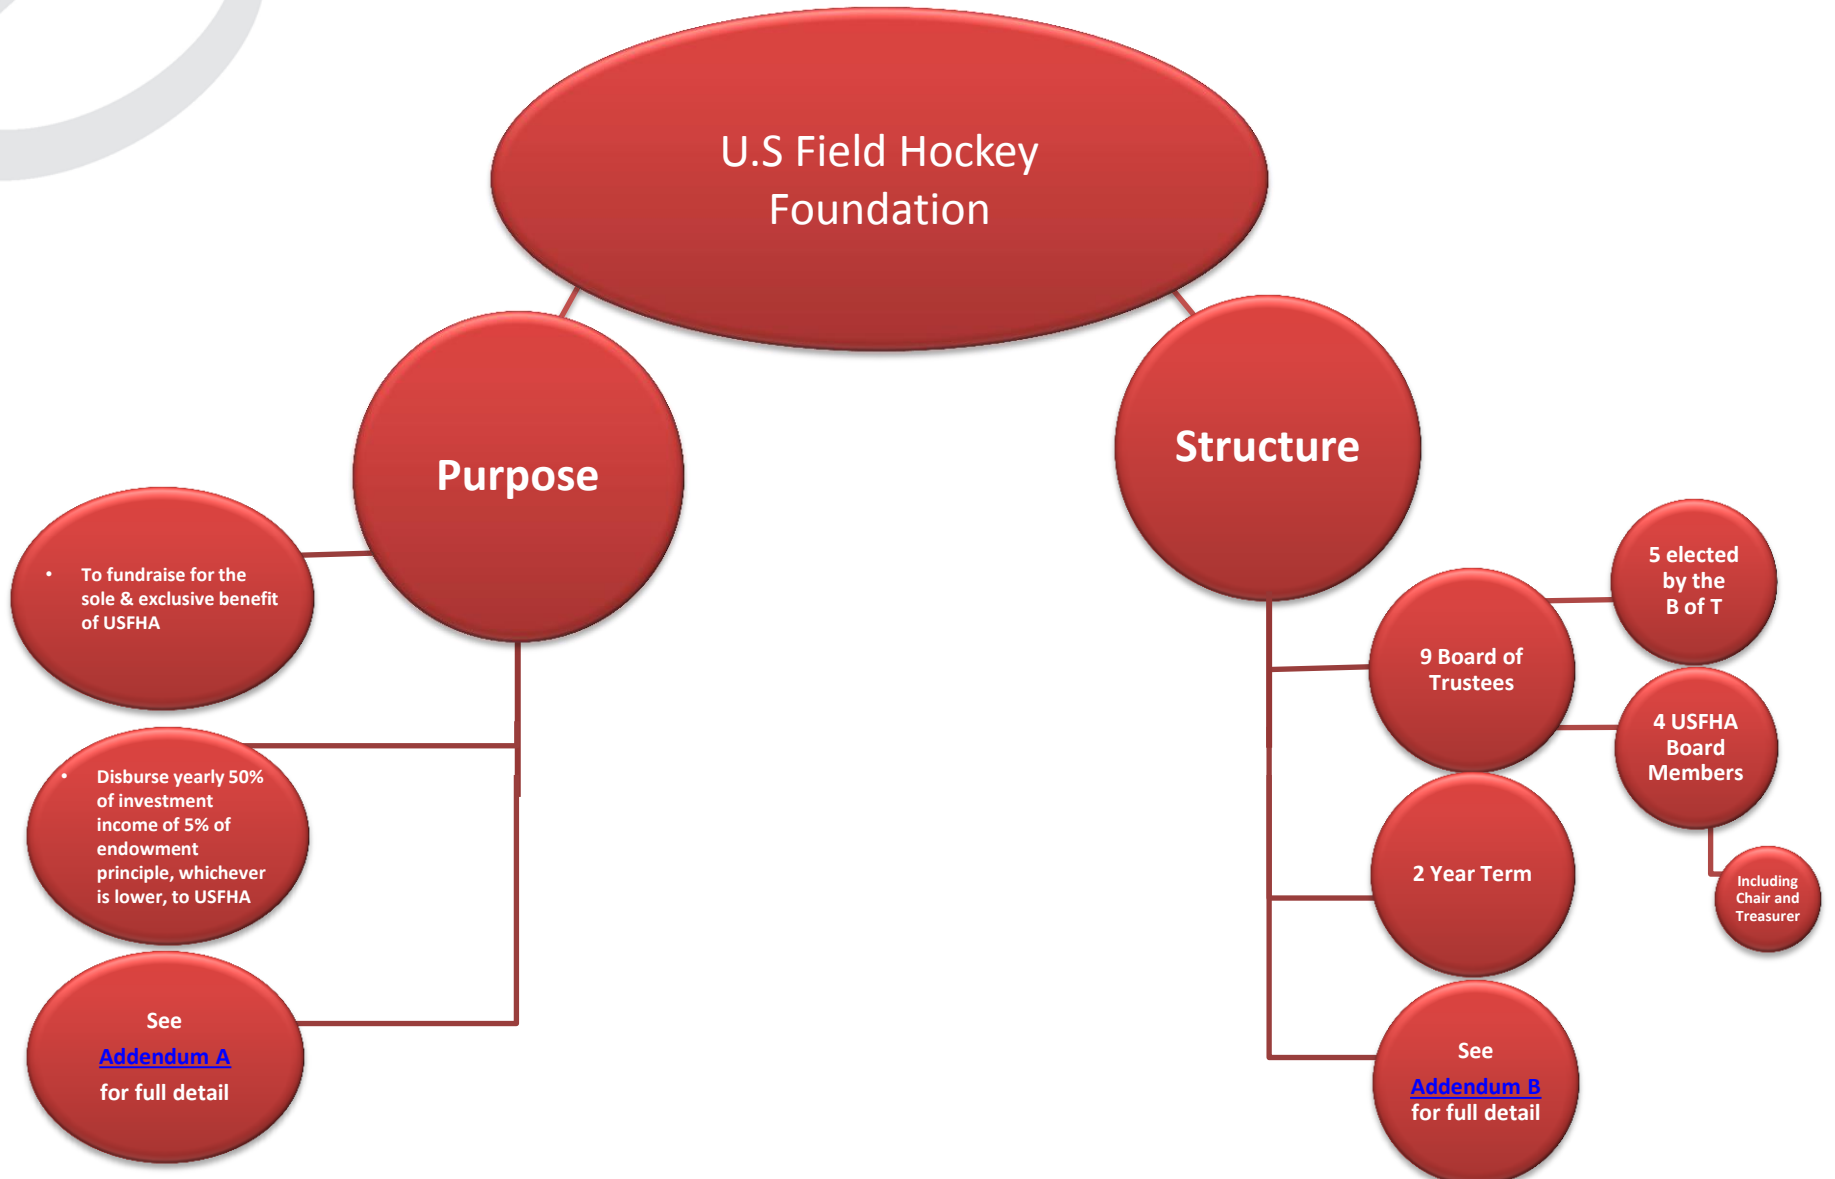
U.S Field Hockey Foundation

Purpose

• To fundraise for the sole & exclusive benefit of USFHA

• Disburse yearly 50% of investment income of 5% of endowment principle, whichever is lower, to USFHA

See Addendum A for full detail

Structure

9 Board of Trustees

5 elected by the B of T

4 USFHA Board Members

Including Chair and Treasurer

2 Year Term

See Addendum B for full detail